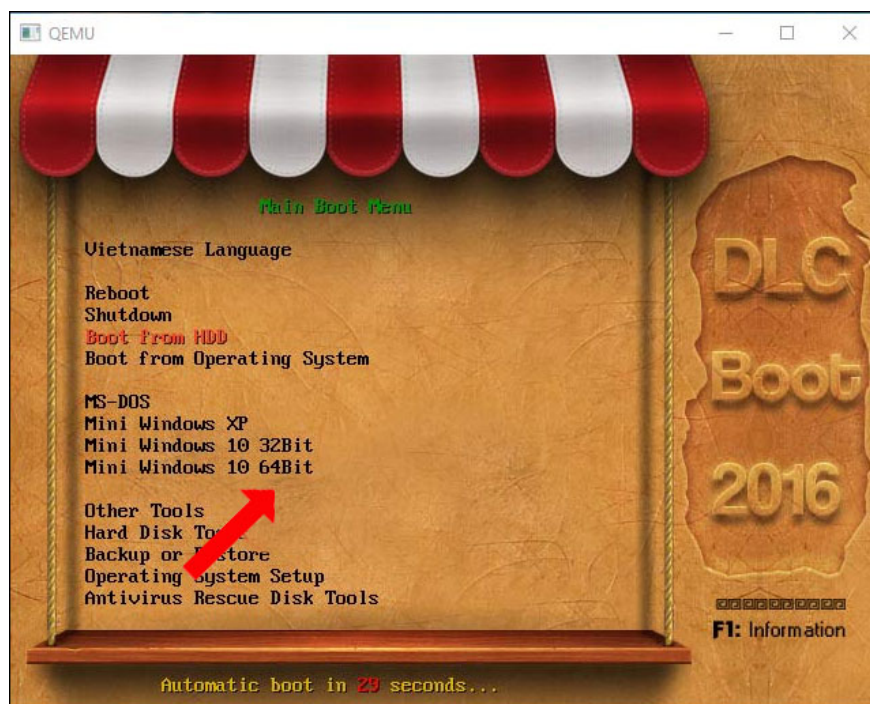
QEMU

Main Boot Menu

Vietnamese Language

Reboot
Shutdown
Boot from HDD
Boot from Operating System

MS-DOS
Mini Windows XP
Mini Windows 10 32Bit
Mini Windows 10 64Bit

Other Tools
Hard Disk To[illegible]
Backup or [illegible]store
Operating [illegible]ystem Setup
Antivirus Rescue Disk Tools

DLC Boot 2016

F1: Information

Automatic boot in 29 seconds...